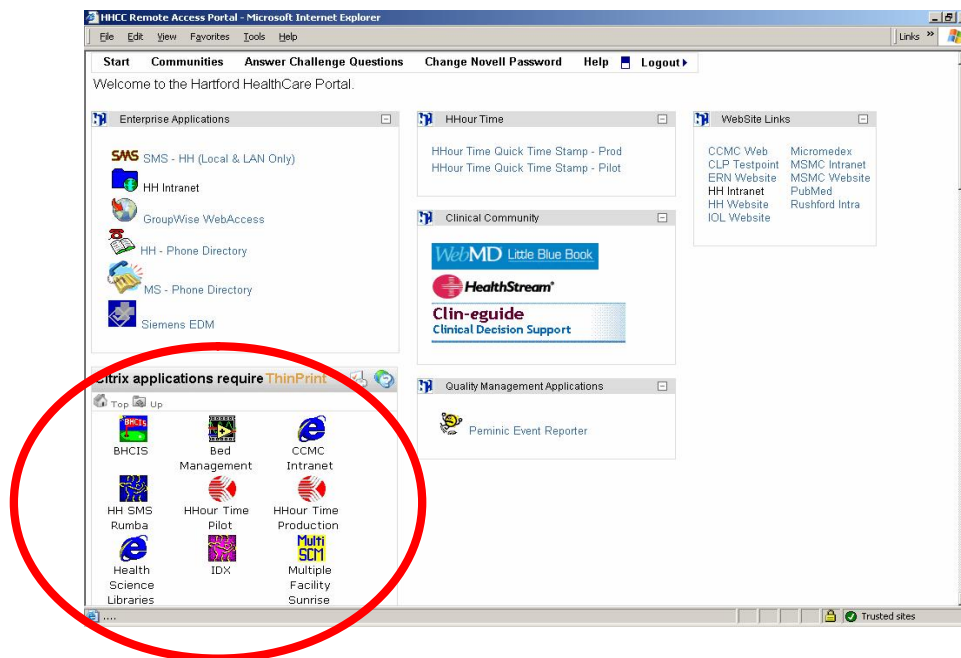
HHCC Remote Access Portal - Microsoft Internet Explorer

File Edit View Favorites Tools Help

Links »

Start Communities Answer Challenge Questions Change Novell Password Help Logout

Welcome to the Hartford HealthCare Portal.

Enterprise Applications

SMS SMS - HH (Local & LAN Only)

HH Intranet

GroupWise WebAccess

HH - Phone Directory

MS - Phone Directory

Siemens EDM

HHour Time

HHour Time Quick Time Stamp - Prod

HHour Time Quick Time Stamp - Pilot

Clinical Community

WebMD Little Blue Book

HealthStream

Clin-eguide
Clinical Decision Support

WebSite Links

CCMC Web
CLP Testpoint
ERN Website
HH Intranet
HH Website
IOL Website

Micromedex
MSMC Intranet
MSMC Website
PubMed
Rushford Intra

Citrix applications require ThinPrint

Top Up

BHCIS

BHCIS

Bed Management

CCMC Intranet

HH SMS Rumba

HHour Time Pilot

HHour Time Production

Health Science Libraries

IDX

Multi SCM

Multiple Facility Sunrise

Quality Management Applications

Peminic Event Reporter

....

Trusted sites